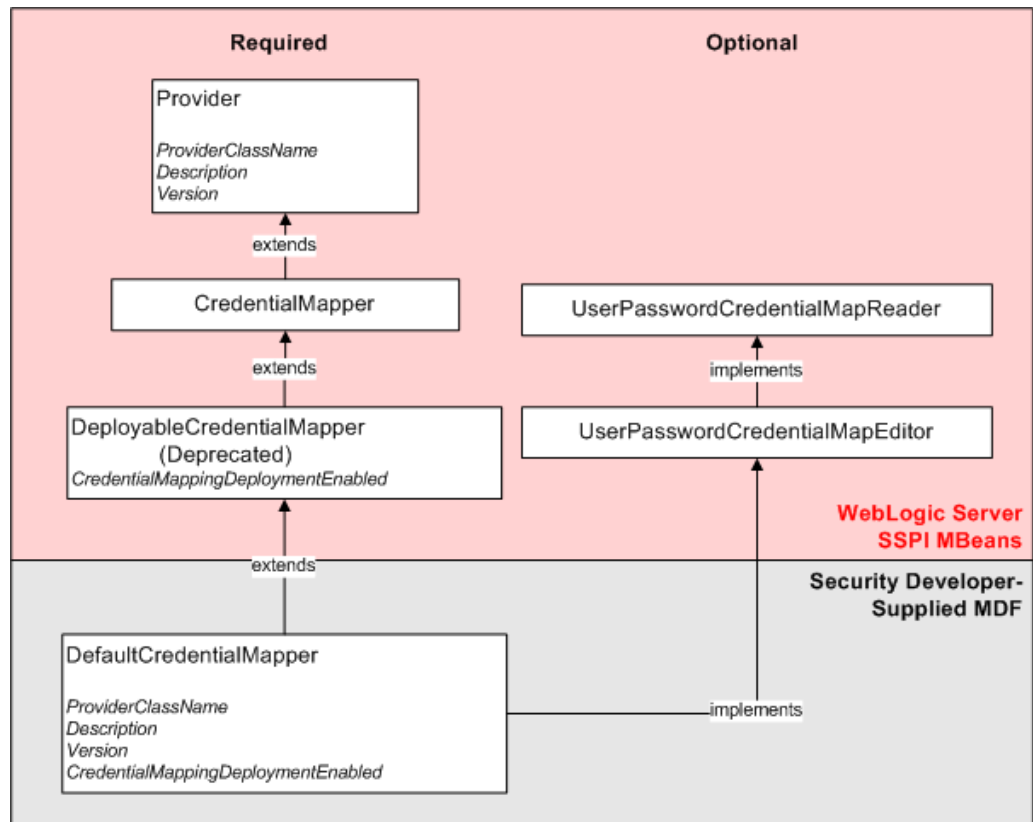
Required

Optional

Provider

ProviderClassName
Description
Version

extends

CredentialMapper

extends

DeployableCredentialMapper
(Deprecated)
CredentialMappingDeploymentEnabled

UserPasswordCredentialMapReader

implements

UserPasswordCredentialMapEditor

WebLogic Server
SSPI MBeans

extends

Security Developer-
Supplied MDF

DefaultCredentialMapper

ProviderClassName
Description
Version
CredentialMappingDeploymentEnabled

implements